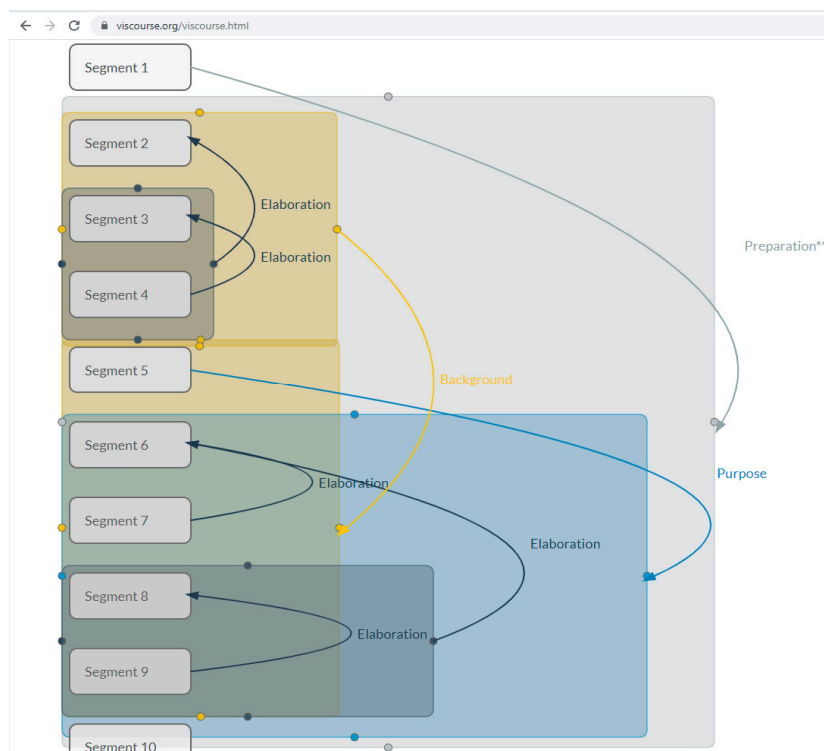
viscourse.org/viscourse.html

Segment 1

Segment 2

Elaboration

Segment 3

Elaboration

Segment 4

Preparation**

Segment 5

Background

Segment 6

Purpose

Elaboration

Segment 7

Elaboration

Segment 8

Elaboration

Segment 9

Segment 10